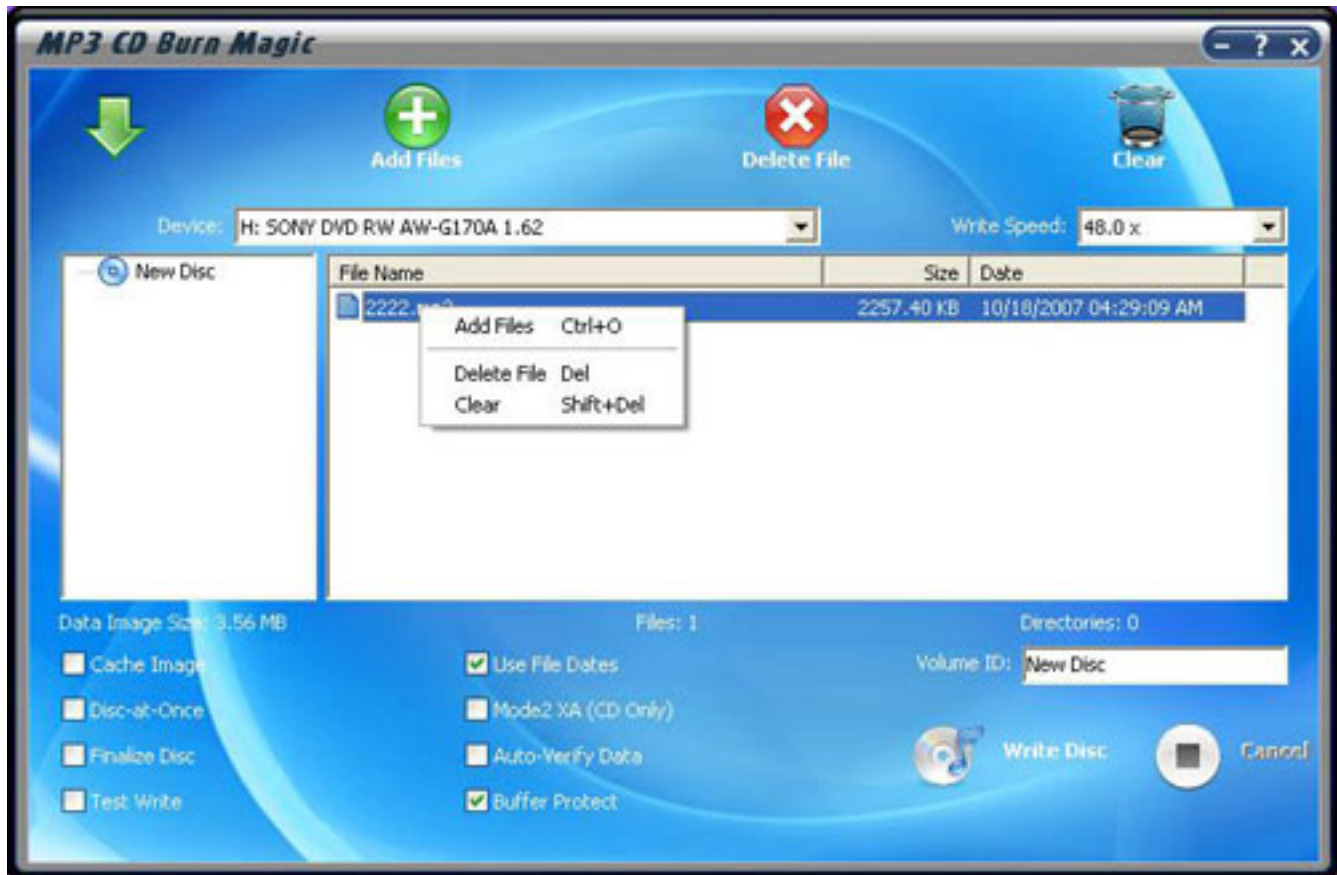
MP3 CD Burn Magic

- ? X

Add Files

Delete File

Clear

Device: H: SONY DVD RW AW-G170A 1.62

Write Speed: 48.0 x

New Disc

| File Name | Size | Date |
|---|---|---|
| 2222.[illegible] | 2257.40 KB | 10/18/2007 04:29:09 AM |

Add Files Ctrl+O

Delete File Del

Clear Shift+Del

Data Image Size: 3.56 MB

Files: 1

Directories: 0

Cache Image

Use File Dates

Volume ID: New Disc

Disc-at-Once

Mode2 XA (CD Only)

Finalize Disc

Auto-Verify Data

Write Disc

Cancel

Test Write

Buffer Protect